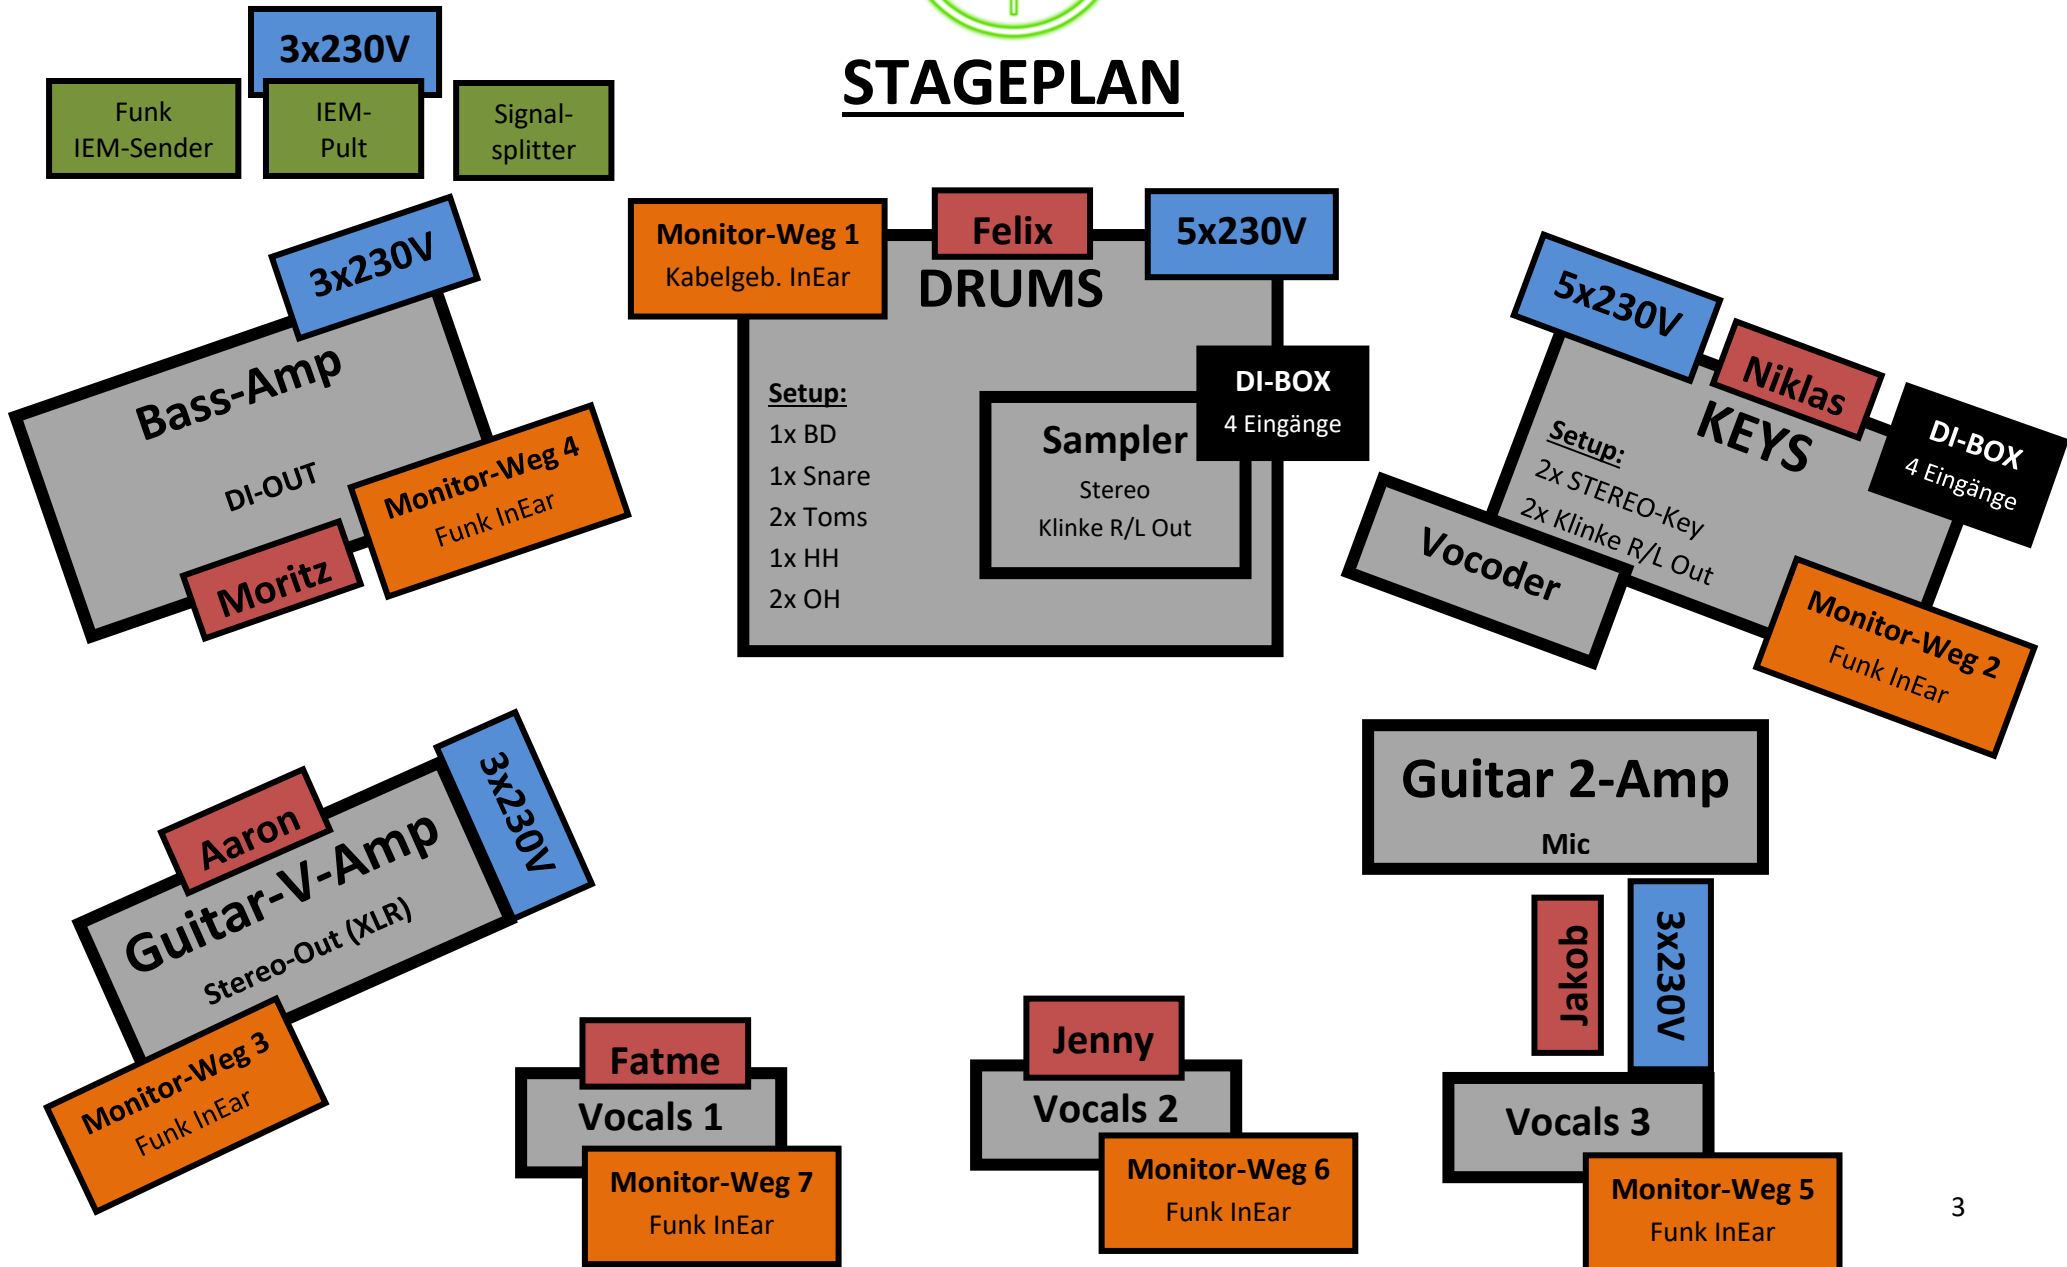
3x230V

Funk IEM-Sender

IEM-Pult

Signal-splitter

STAGEPLAN

3x230V

Bass-Amp

DI-OUT

Monitor-Weg 4
Funk InEar

Moritz

Monitor-Weg 1
Kabelgeb. InEar

Felix

5x230V

DRUMS

Setup:
1x BD
1x Snare
2x Toms
1x HH
2x OH

Sampler
Stereo
Klinke R/L Out

DI-BOX
4 Eingänge

5x230V

Niklas

KEYS

DI-BOX
4 Eingänge

Setup:
2x STEREO-Key
2x Klinke R/L Out

Vocoder

Monitor-Weg 2
Funk InEar

Aaron

Guitar-V-Amp
Stereo-Out (XLR)

3x230V

Monitor-Weg 3
Funk InEar

Guitar 2-Amp
Mic

Jakob

3x230V

Fatme

Vocals 1

Monitor-Weg 7
Funk InEar

Jenny

Vocals 2

Monitor-Weg 6
Funk InEar

Vocals 3

Monitor-Weg 5
Funk InEar

3